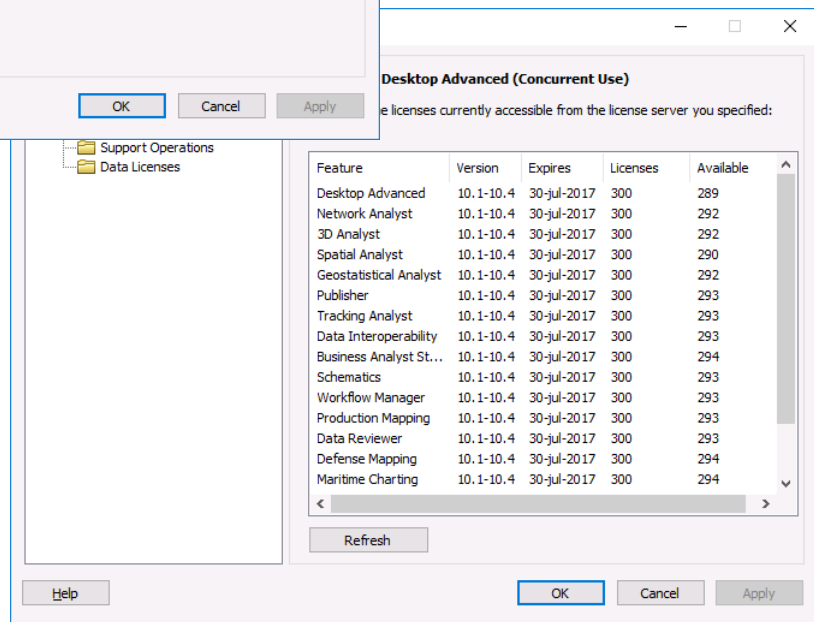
OK Cancel Apply

Desktop Advanced (Concurrent Use)

e licenses currently accessible from the license server you specified:

Support Operations
Data Licenses

| Feature | Version | Expires | Licenses | Available |
|---|---|---|---|---|
| Desktop Advanced | 10.1-10.4 | 30-jul-2017 | 300 | 289 |
| Network Analyst | 10.1-10.4 | 30-jul-2017 | 300 | 292 |
| 3D Analyst | 10.1-10.4 | 30-jul-2017 | 300 | 292 |
| Spatial Analyst | 10.1-10.4 | 30-jul-2017 | 300 | 290 |
| Geostatistical Analyst | 10.1-10.4 | 30-jul-2017 | 300 | 292 |
| Publisher | 10.1-10.4 | 30-jul-2017 | 300 | 293 |
| Tracking Analyst | 10.1-10.4 | 30-jul-2017 | 300 | 293 |
| Data Interoperability | 10.1-10.4 | 30-jul-2017 | 300 | 293 |
| Business Analyst St... | 10.1-10.4 | 30-jul-2017 | 300 | 294 |
| Schematics | 10.1-10.4 | 30-jul-2017 | 300 | 293 |
| Workflow Manager | 10.1-10.4 | 30-jul-2017 | 300 | 293 |
| Production Mapping | 10.1-10.4 | 30-jul-2017 | 300 | 293 |
| Data Reviewer | 10.1-10.4 | 30-jul-2017 | 300 | 293 |
| Defense Mapping | 10.1-10.4 | 30-jul-2017 | 300 | 294 |
| Maritime Charting | 10.1-10.4 | 30-jul-2017 | 300 | 294 |

Refresh

Help

OK Cancel Apply